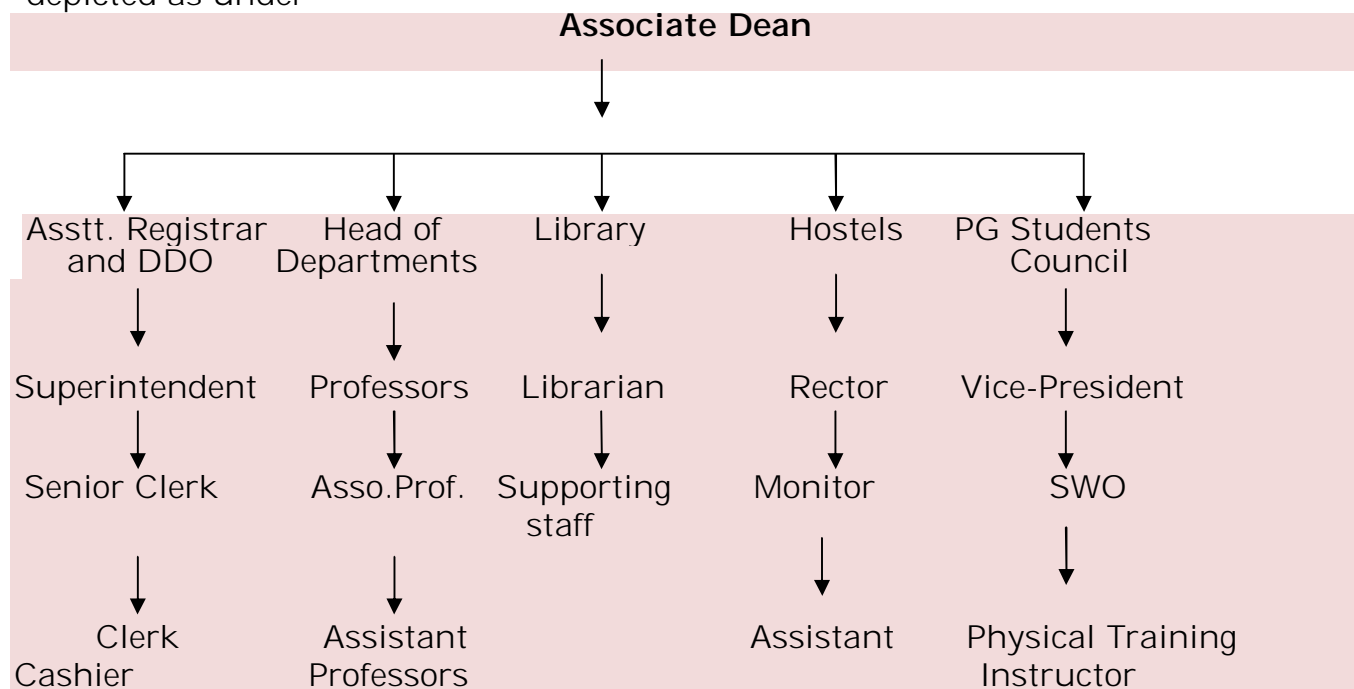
depicted as under

Associate Dean

Asstt. Registrar and DDO
Superintendent
Senior Clerk
Clerk Cashier

Head of Departments
Professors
Asso.Prof.
Assistant Professors

Library
Librarian
Supporting staff

Hostels
Rector
Monitor
Assistant

PG Students Council
Vice-President
SWO
Physical Training Instructor